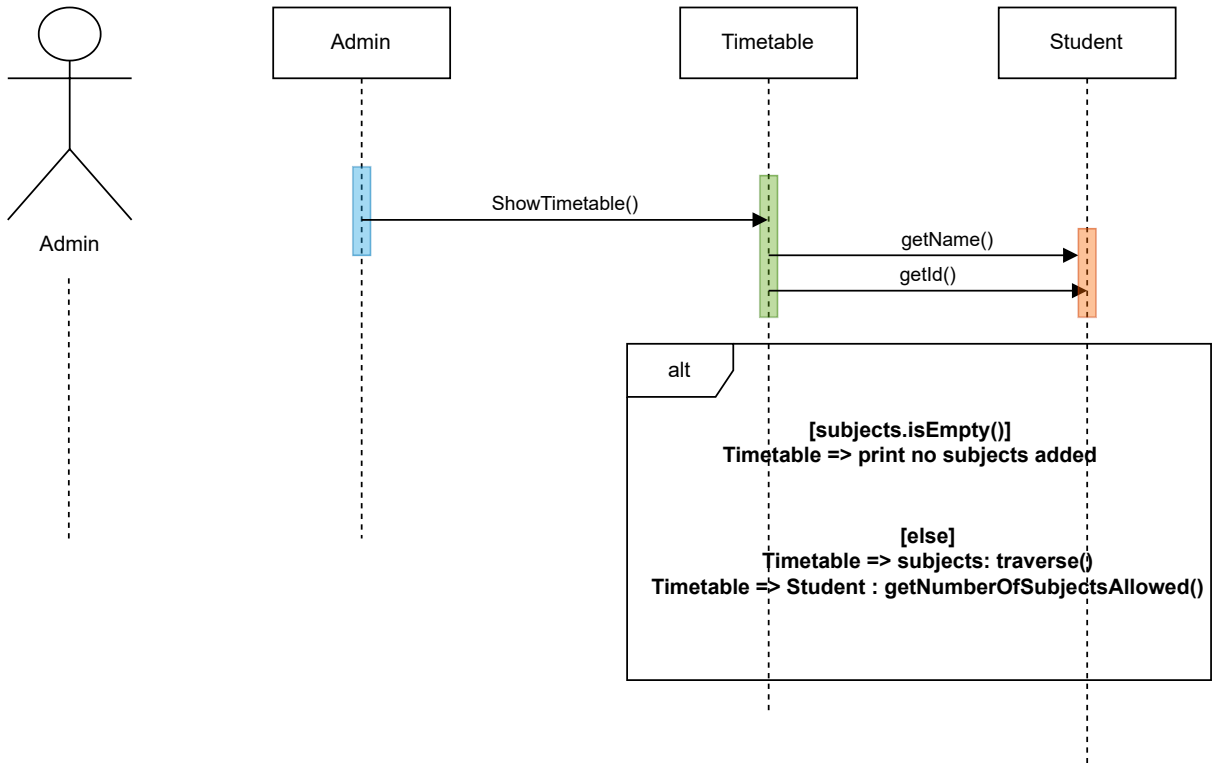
Admin

Admin

Timetable

Student

ShowTimetable()

getName()

getId()

alt

[subjects.isEmpty()]
Timetable => print no subjects added

[else]
Timetable => subjects: traverse()
Timetable => Student : getNumberOfSubjectsAllowed()